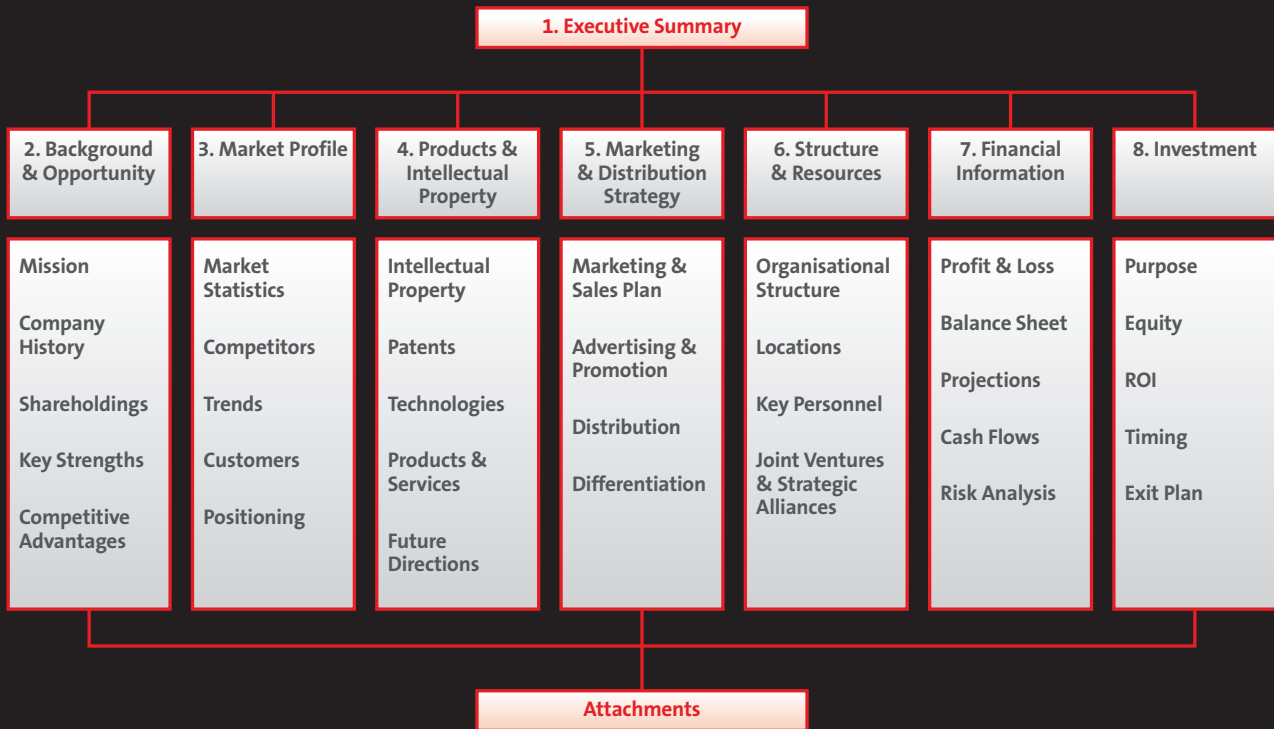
1. Executive Summary

2. Background & Opportunity

Mission

Company History

Shareholdings

Key Strengths

Competitive Advantages

3. Market Profile

Market Statistics

Competitors

Trends

Customers

Positioning

4. Products & Intellectual Property

Intellectual Property

Patents

Technologies

Products & Services

Future Directions

5. Marketing & Distribution Strategy

Marketing & Sales Plan

Advertising & Promotion

Distribution

Differentiation

6. Structure & Resources

Organisational Structure

Locations

Key Personnel

Joint Ventures & Strategic Alliances

7. Financial Information

Profit & Loss

Balance Sheet

Projections

Cash Flows

Risk Analysis

8. Investment

Purpose

Equity

ROI

Timing

Exit Plan

Attachments